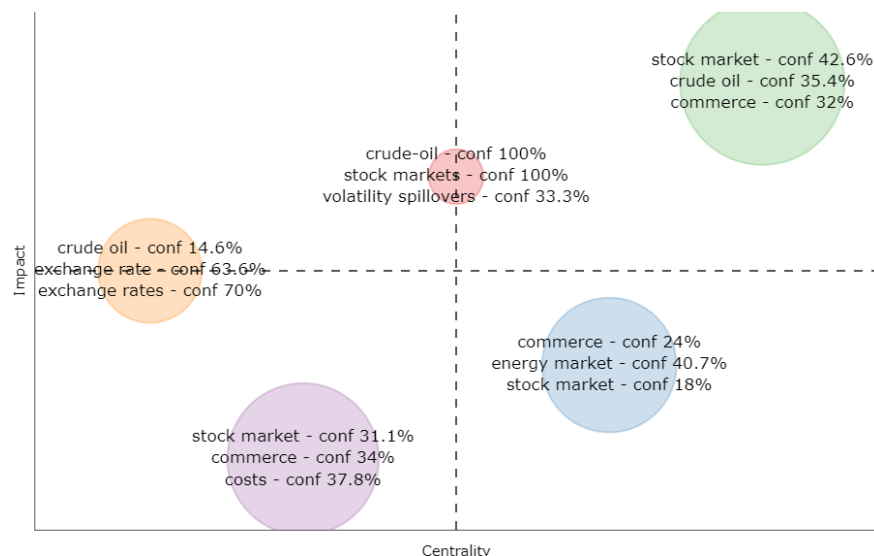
stock market - conf 42.6%
crude oil - conf 35.4%
commerce - conf 32%

crude-oil - conf 100%
stock markets - conf 100%
volatility spillovers - conf 33.3%

crude oil - conf 14.6%
exchange rate - conf 63.6%
exchange rates - conf 70%

commerce - conf 24%
energy market - conf 40.7%
stock market - conf 18%

stock market - conf 31.1%
commerce - conf 34%
costs - conf 37.8%

Impact

Centrality